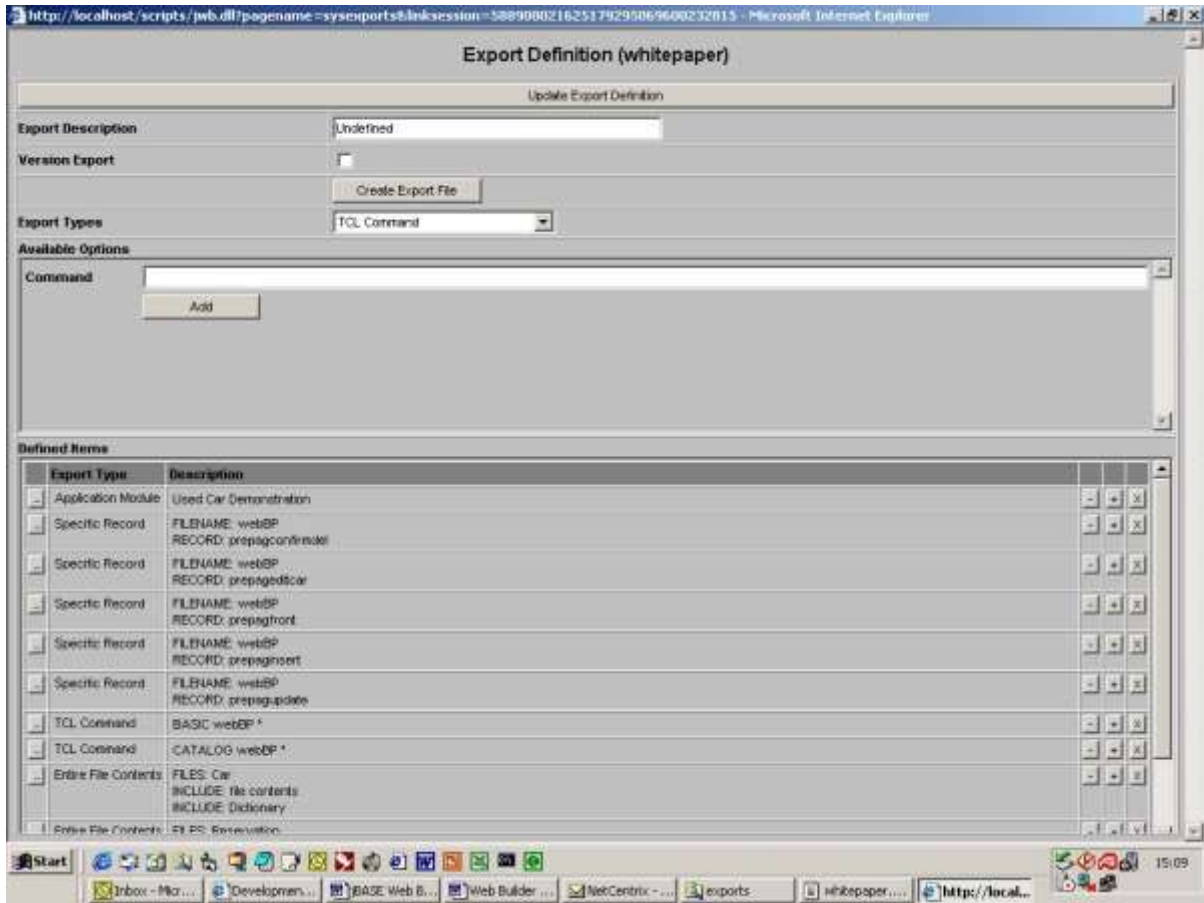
http://localhost/scripts/jwb.dll?pagename=sysexports&linksession=588908021625179295069600232815 - Microsoft Internet Explorer

Export Definition (whitepaper)

Update Export Definition

Export Description Undefined

Version Export

Create Export File

Export Types TCL Command

Available Options

Command

Add

Defined Items

| | Export Type | Description | | | |
|---|---|---|---|---|---|
| | Application Module | Used Car Demonstration | - | + | X |
| | Specific Record | FILENAME: webBP RECORD: prepagconfirmdel | - | + | X |
| | Specific Record | FILENAME: webBP RECORD: prepageditcar | - | + | X |
| | Specific Record | FILENAME: webBP RECORD: prepagfront | - | + | X |
| | Specific Record | FILENAME: webBP RECORD: prepaginsert | - | + | X |
| | Specific Record | FILENAME: webBP RECORD: prepagupdate | - | + | X |
| | TCL Command | BASIC webBP * | - | + | X |
| | TCL Command | CATALOG webBP * | - | + | X |
| | Entire File Contents | FILES: Car INCLUDE: file contents INCLUDE: Dictionary | - | + | X |
| | Entire File Contents | FILES: Reservation | | | |

Start

Inbox - Micr... | Developmen... | BASE Web B... | Web Builder ... | NetCentrix - ... | exports | whitepaper.... | http://local...

15:09